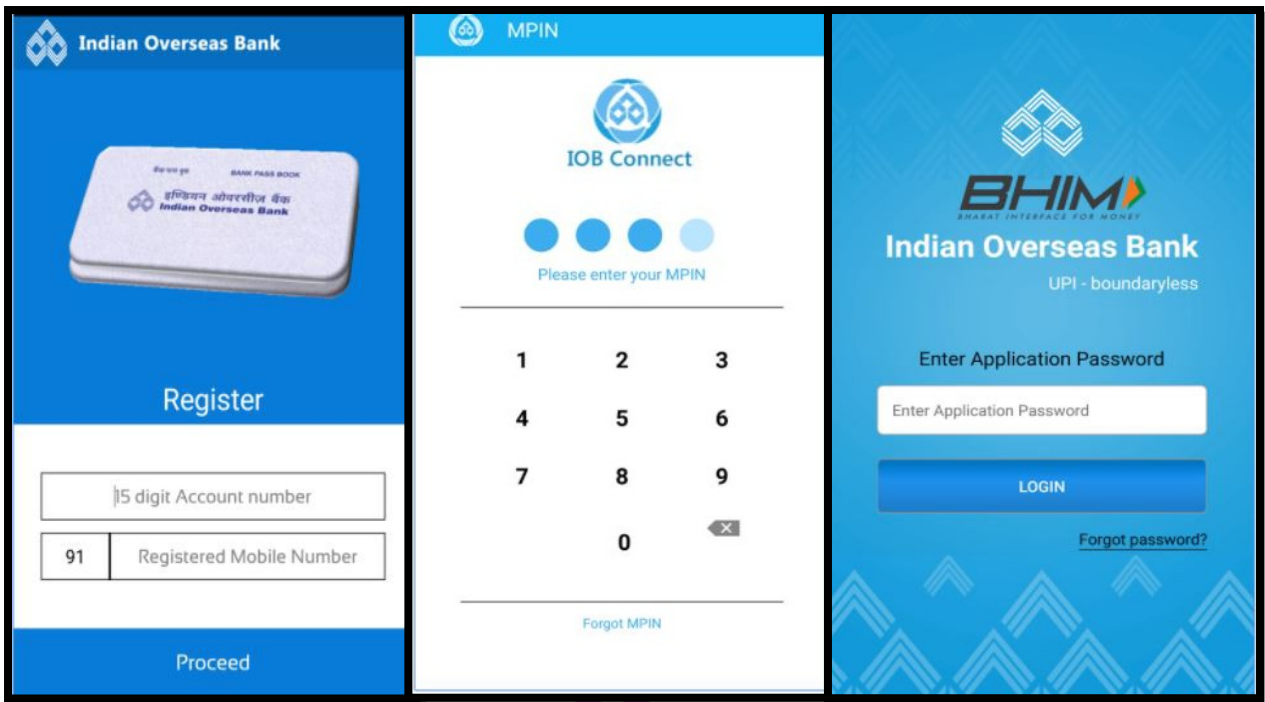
Indian Overseas Bank

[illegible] BANK PASS BOOK
इण्डियन ओवरसीज़ बैंक
Indian Overseas Bank

Register

15 digit Account number

91 Registered Mobile Number

Proceed

MPIN

IOB Connect

Please enter your MPIN

1 2 3
4 5 6
7 8 9
0

Forgot MPIN

BHIM
BHARAT INTERFACE FOR MONEY
Indian Overseas Bank
UPI - boundaryless

Enter Application Password

Enter Application Password

LOGIN

Forgot password?